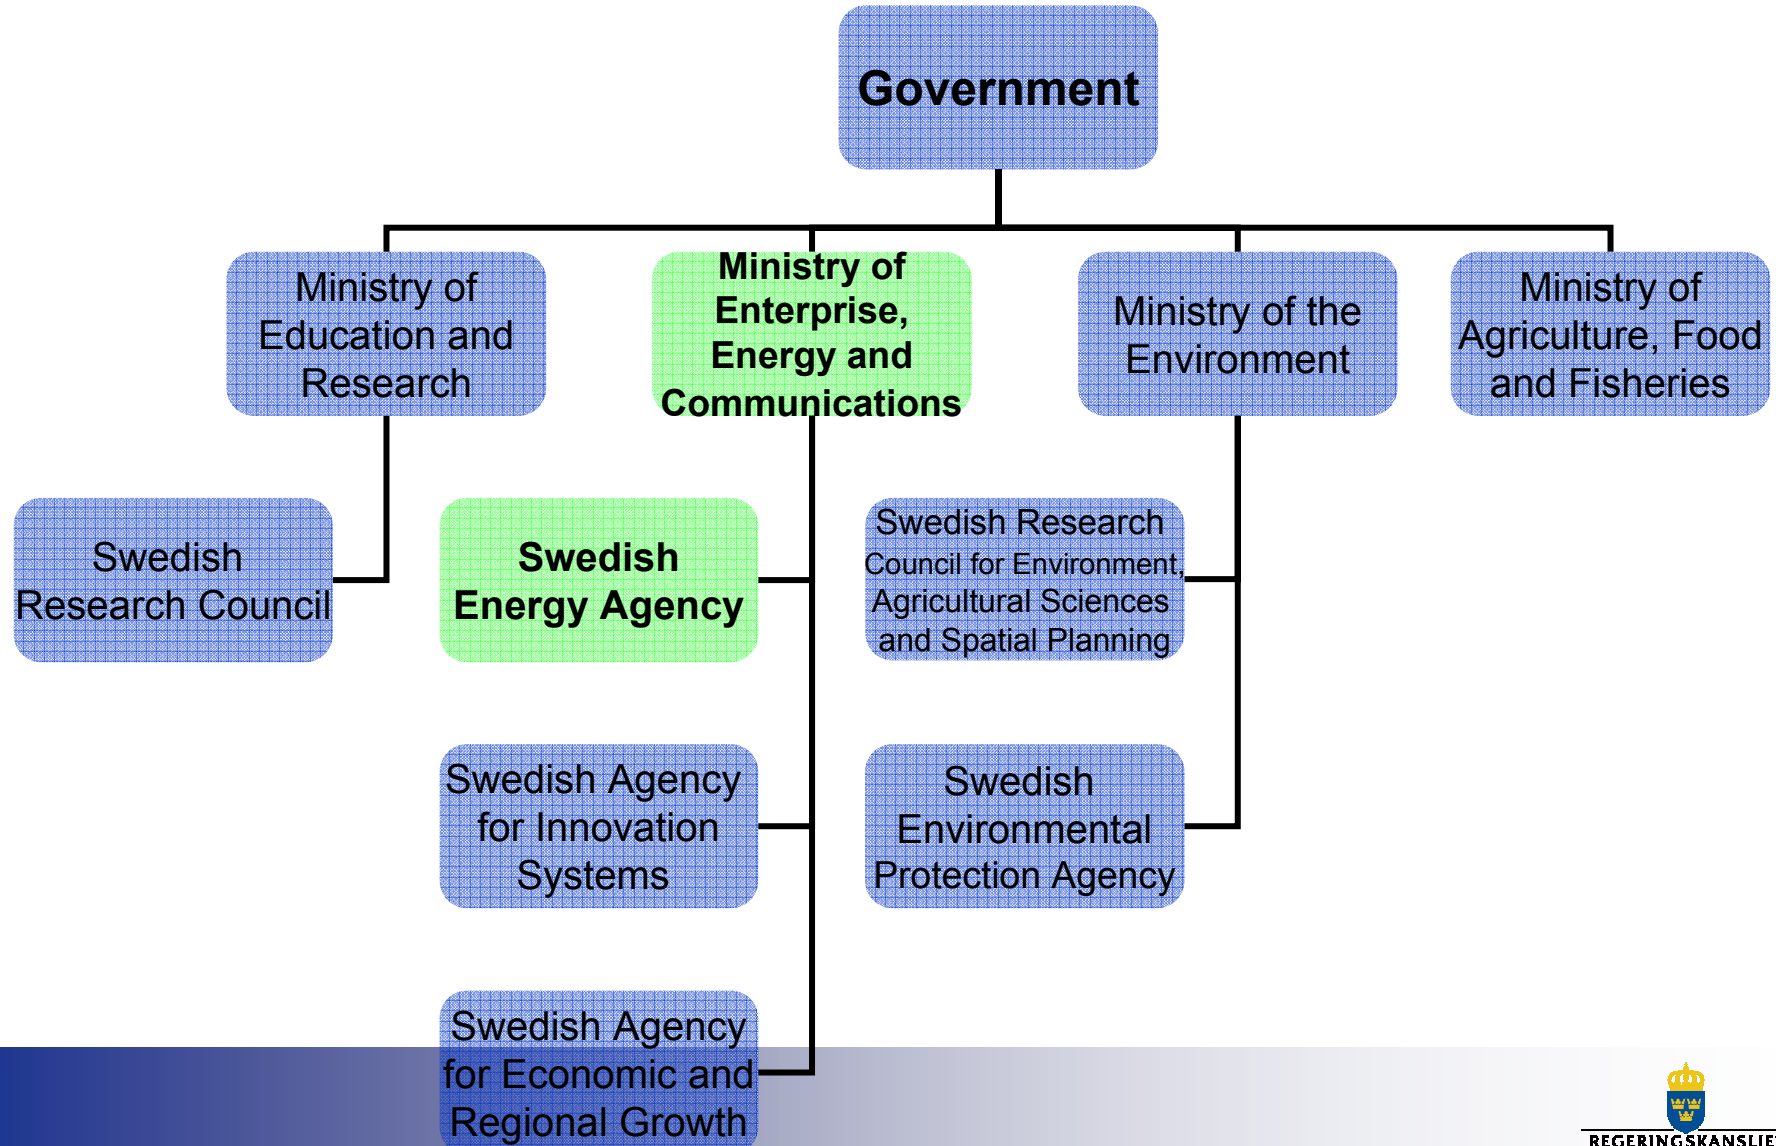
Government

Ministry of Education and Research

Ministry of Enterprise, Energy and Communications

Ministry of the Environment

Ministry of Agriculture, Food and Fisheries

Swedish Research Council

Swedish Energy Agency

Swedish Research Council for Environment, Agricultural Sciences and Spatial Planning

Swedish Agency for Innovation Systems

Swedish Environmental Protection Agency

Swedish Agency for Economic and Regional Growth

REGERINGSKANSLIET